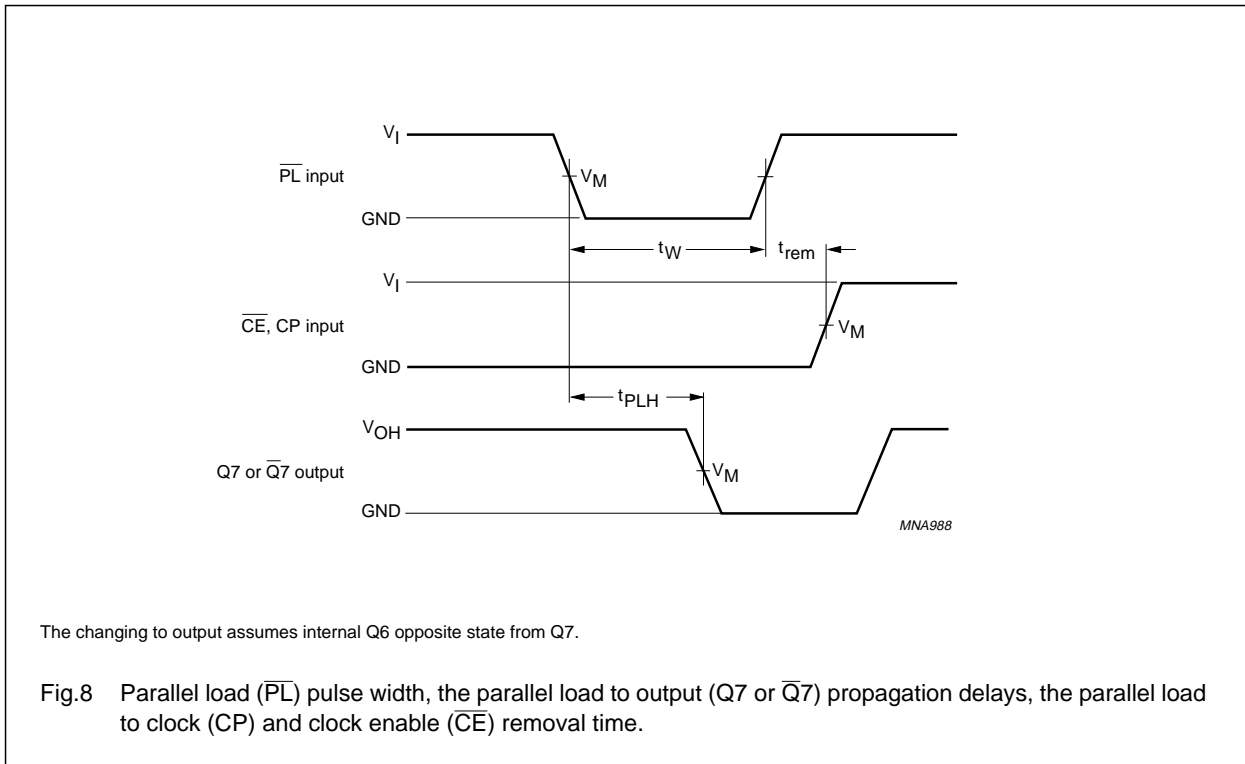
$V_I$

$\overline{PL}$ input

$V_M$

GND

$t_W$

$t_{rem}$

$V_I$

$\overline{CE}$, CP input

$V_M$

GND

$t_{PLH}$

$V_{OH}$

Q7 or $\overline{Q}7$ output

$V_M$

GND

MNA988

The changing to output assumes internal Q6 opposite state from Q7.

Fig.8 Parallel load ($\overline{PL}$) pulse width, the parallel load to output (Q7 or $\overline{Q}7$) propagation delays, the parallel load to clock (CP) and clock enable ($\overline{CE}$) removal time.